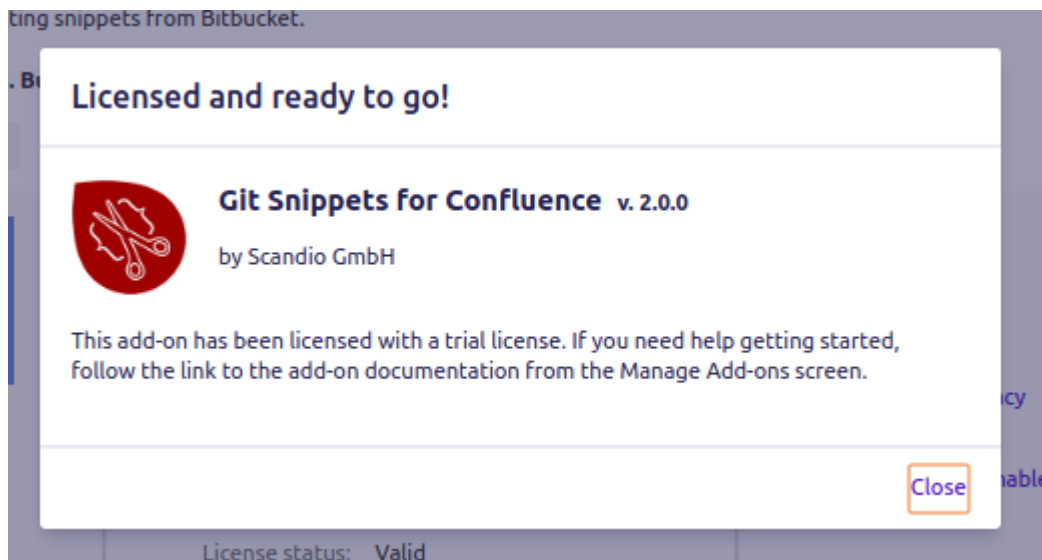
ting snippets from Bitbucket.

. Bı

Licensed and ready to go!

Git Snippets for Confluence v. 2.0.0

by Scandio GmbH

This add-on has been licensed with a trial license. If you need help getting started, follow the link to the add-on documentation from the Manage Add-ons screen.

cy

nable

Close

License status: Valid